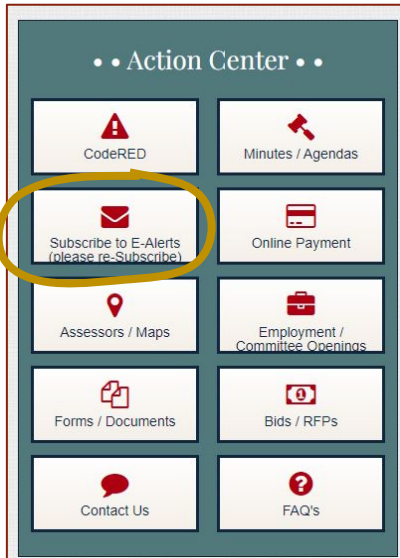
• • Action Center • •

CodeRED

Minutes / Agendas

Subscribe to E-Alerts (please re-Subscribe)

Online Payment

Assessors / Maps

Employment / Committee Openings

Forms / Documents

Bids / RFPs

Contact Us

FAQ's